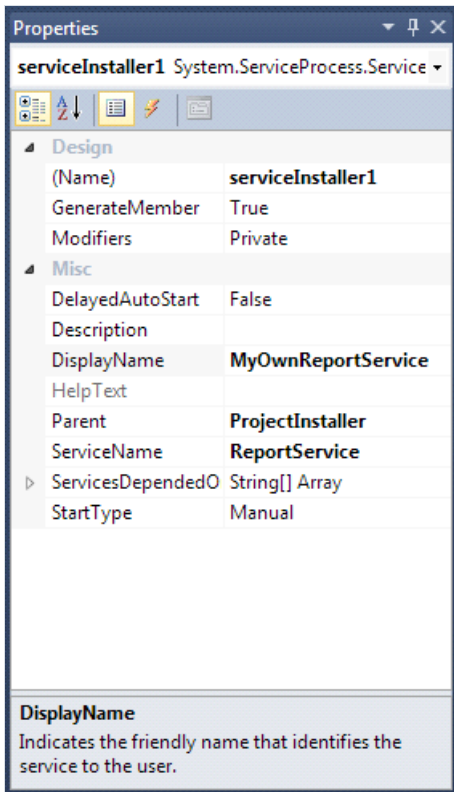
Properties

serviceInstaller1 System.ServiceProcess.Service

Design

| (Name) | serviceInstaller1 |
|---|---|
| GenerateMember | True |
| Modifiers | Private |

Misc

| DelayedAutoStart | False |
|---|---|
| Description | |
| DisplayName | MyOwnReportService |
| HelpText | |
| Parent | ProjectInstaller |
| ServiceName | ReportService |
| ServicesDependedO | String[] Array |
| StartType | Manual |

DisplayName

Indicates the friendly name that identifies the service to the user.